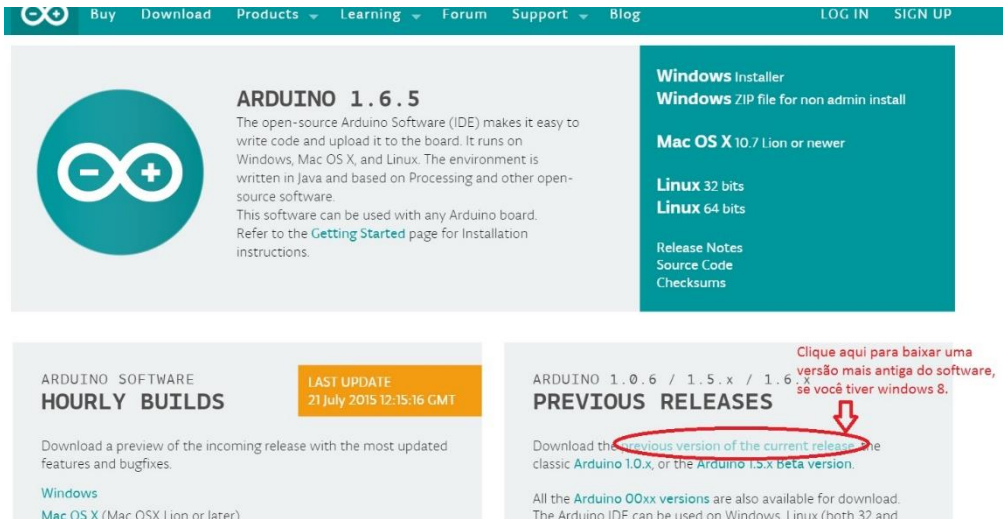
Buy Download Products Learning Forum Support Blog LOG IN SIGN UP

ARDUINO 1.6.5

The open-source Arduino Software (IDE) makes it easy to write code and upload it to the board. It runs on Windows, Mac OS X, and Linux. The environment is written in Java and based on Processing and other open-source software.
This software can be used with any Arduino board.
Refer to the Getting Started page for Installation instructions.

Windows Installer
Windows ZIP file for non admin install

Mac OS X 10.7 Lion or newer

Linux 32 bits
Linux 64 bits

Release Notes
Source Code
Checksums

ARDUINO SOFTWARE
HOURLY BUILDS

LAST UPDATE
21 July 2015 12:15:16 GMT

Download a preview of the incoming release with the most updated features and bugfixes.

Windows
Mac OS X (Mac OSX Lion or later)

Clique aqui para baixar uma versão mais antiga do software, se você tiver windows 8.

ARDUINO 1.0.6 / 1.5.x / 1.6.x
PREVIOUS RELEASES

Download the previous version of the current release, the classic Arduino 1.0.x, or the Arduino 1.5.x Beta version.

All the Arduino 00xx versions are also available for download. The Arduino IDE can be used on Windows, Linux (both 32 and